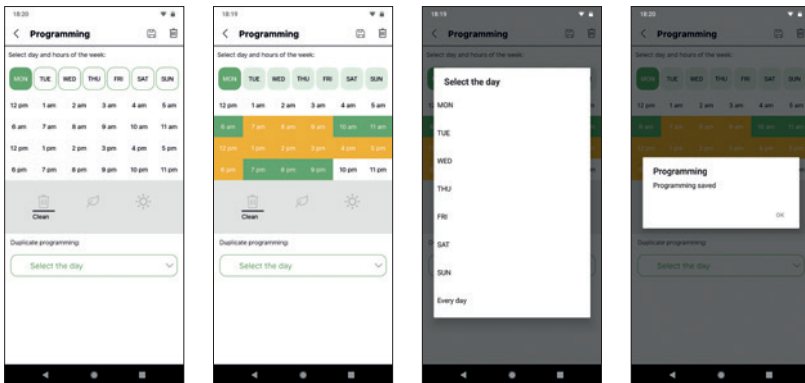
18:20

Programming

Select day and hours of the week:

MON TUE WED THU FRI SAT SUN

| 12 pm | 1 am | 2 am | 3 am | 4 am | 5 am |
|---|---|---|---|---|---|
| 6 am | 7 am | 8 am | 9 am | 10 am | 11 am |
| 12 pm | 1 pm | 2 pm | 3 pm | 4 pm | 5 pm |
| 6 pm | 7 pm | 8 pm | 9 pm | 10 pm | 11 pm |

Clean

Duplicate programming:

Select the day

18:19

Programming

Select day and hours of the week:

MON TUE WED THU FRI SAT SUN

| 12 pm | 1 am | 2 am | 3 am | 4 am | 5 am |
|---|---|---|---|---|---|
| 6 am | 7 am | 8 am | 9 am | 10 am | 11 am |
| 12 pm | 1 pm | 2 pm | 3 pm | 4 pm | 5 pm |
| 6 pm | 7 pm | 8 pm | 9 pm | 10 pm | 11 pm |

Clean

Duplicate programming:

Select the day

18:19

Programming

Select day and hours of the week:

Select the day

MON

TUE

WED

THU

FRI

SAT

SUN

Every day

18:20

Programming

Select day and hours of the week:

MON TUE WED THU FRI SAT SUN

12 pm 1 am 2 am 3 am 4 am 5 am

Programming

Programming saved

OK

Duplicate programming:

Select the day